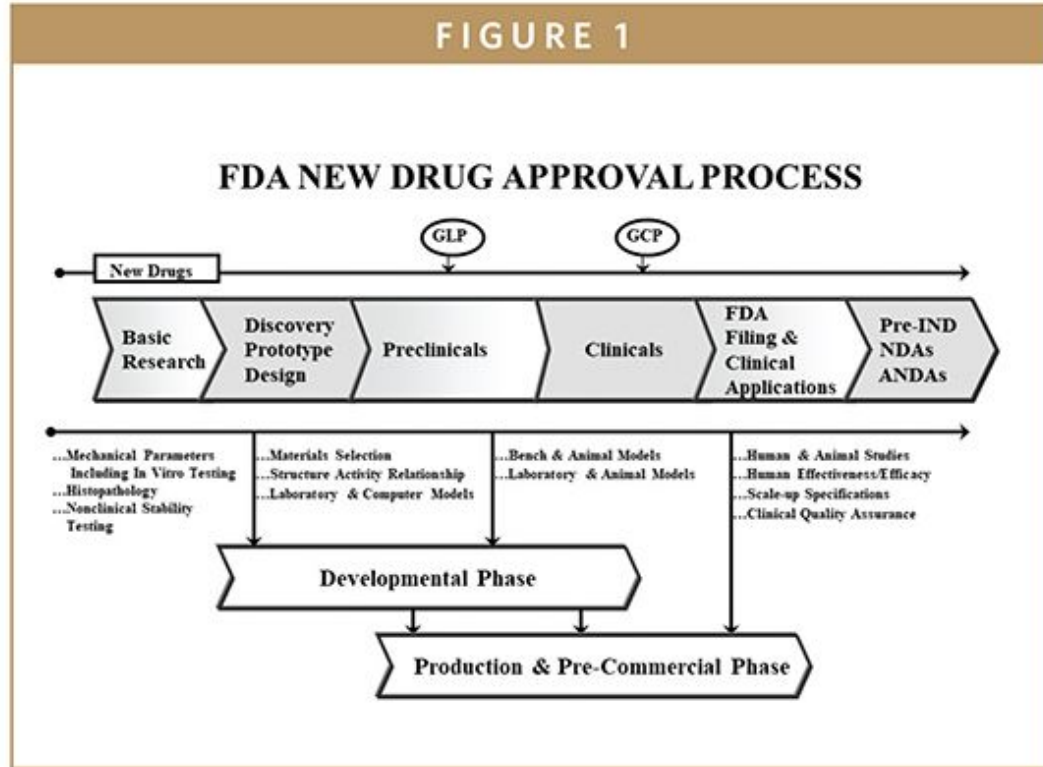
FIGURE 1

FDA NEW DRUG APPROVAL PROCESS

GLP

GCP

New Drugs

Basic Research

Discovery Prototype Design

Preclinicals

Clinicals

FDA Filing & Clinical Applications

Pre-IND NDAs ANDAs

...Mechanical Parameters Including In Vitro Testing
...Histopathology
...Nonclinical Stability Testing

...Materials Selection
...Structure Activity Relationship
...Laboratory & Computer Models

...Bench & Animal Models
...Laboratory & Animal Models

...Human & Animal Studies
...Human Effectiveness/Efficacy
...Scale-up Specifications
...Clinical Quality Assurance

Developmental Phase

Production & Pre-Commercial Phase